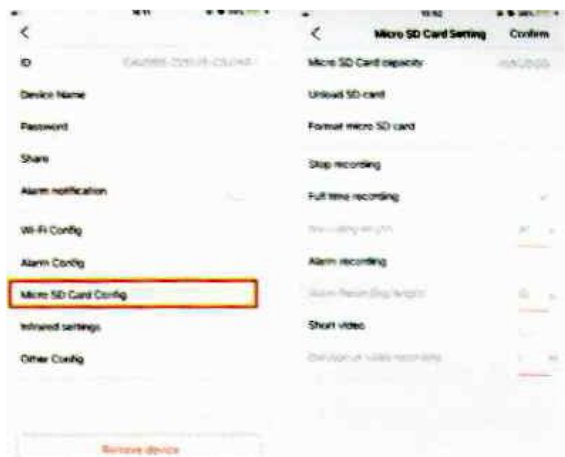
<

ID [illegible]

Device Name

Password

Share

Alarm notification

Wi-Fi Config

Alarm Config

Micro SD Card Config

Infrared settings

Other Config

Remove device

< Micro SD Card Setting Confirm

Micro SD Card capacity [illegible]

Unload SD card

Format micro SD card

Stop recording

Full time recording

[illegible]

Alarm recording

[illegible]

Short video

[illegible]